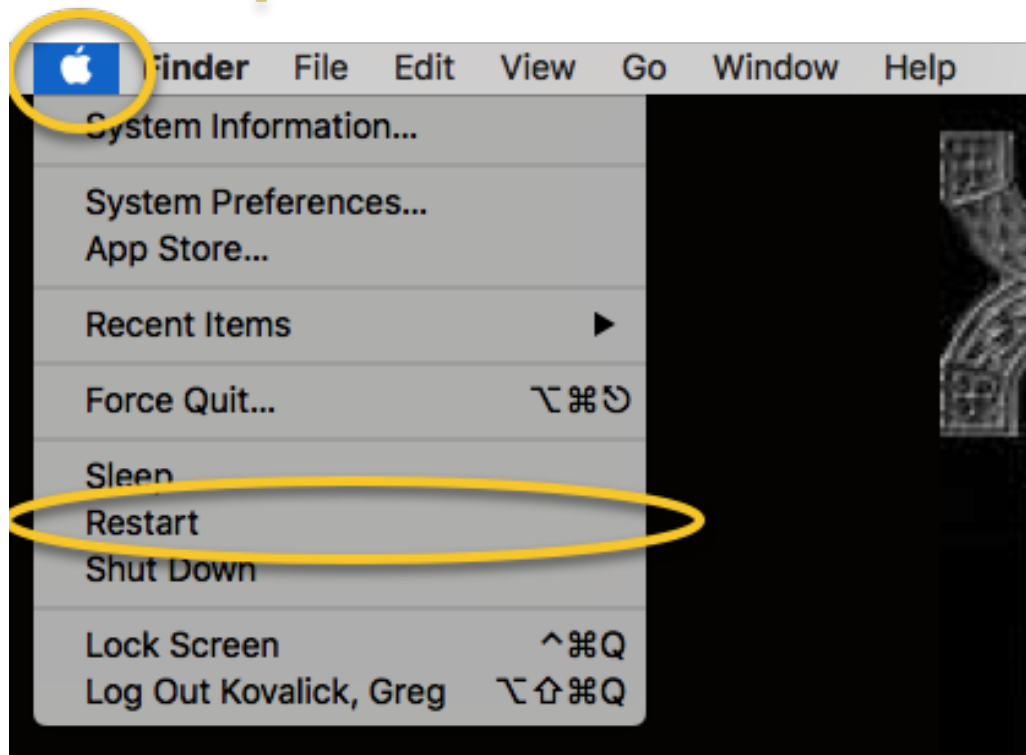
Finder File Edit View Go Window Help

System Information...

System Preferences...
App Store...

Recent Items ▶

Force Quit... ⌥⌘⎋

Sleep
Restart
Shut Down

Lock Screen ^⌘Q
Log Out Kovalick, Greg ⌥⇧⌘Q